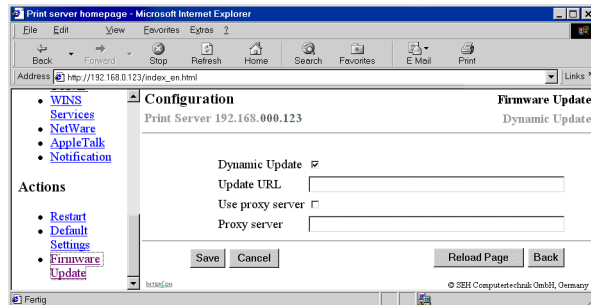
Print server homepage - Microsoft Internet Explorer

File Edit View Favorites Extras ?

Back Forward Stop Refresh Home Search Favorites E Mail Print

Address http://192.168.0.123/index_en.html

Links

• WINS Services
• NetWare
• AppleTalk
• Notification

Actions

• Restart
• Default Settings
• Firmware Update

Configuration

Firmware Update

Print Server 192.168.000.123

Dynamic Update

Dynamic Update ☑

Update URL

Use proxy server ☐

Proxy server

Save Cancel

Reload Page Back

© SEH Computertechnik GmbH, Germany

Fertig